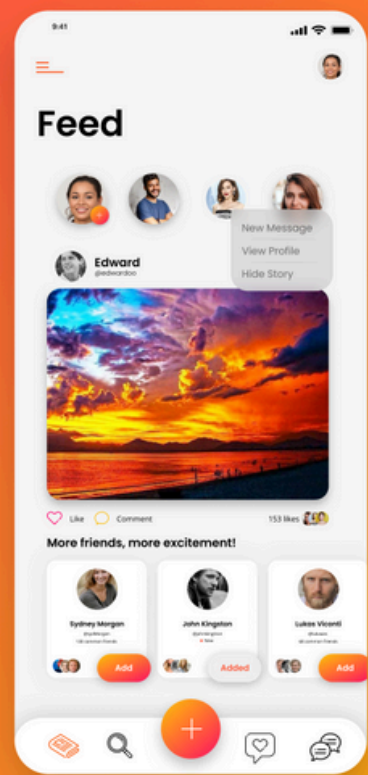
9:41

Feed

New Message
View Profile
Hide Story

Edward
@edwardoo

Like
Comment
153 likes

More friends, more excitement!

Sydney Morgan
@sydMorgan
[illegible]
Add

John Kingston
@jkingston
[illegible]
Added

Lukas Viconti
@lukasvi
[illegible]
Add

+